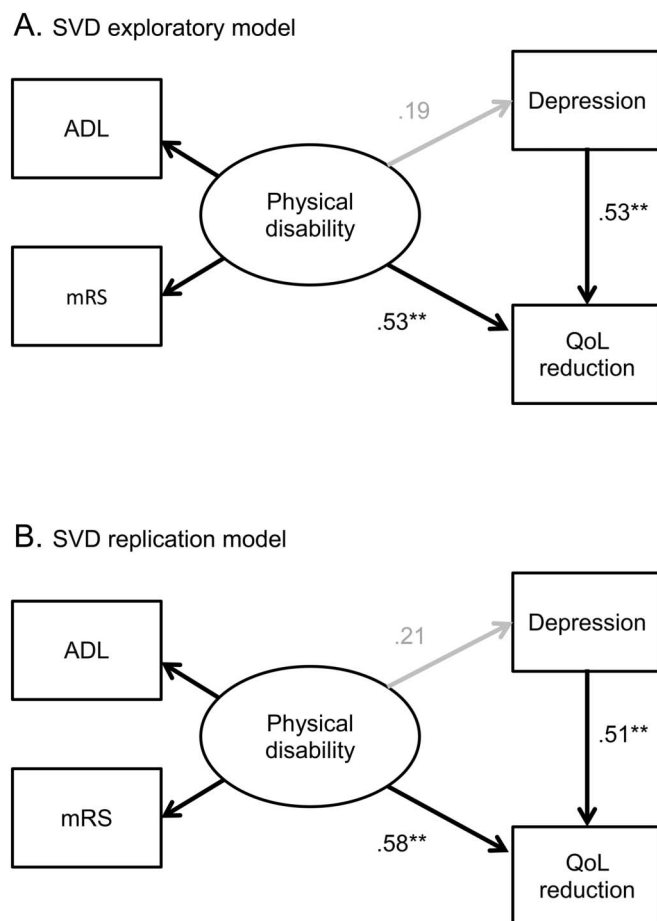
A. SVD exploratory model

ADL

.19

Depression

Physical disability

.53**

mRS

.53**

QoL reduction

B. SVD replication model

ADL

.21

Depression

Physical disability

.51**

mRS

.58**

QoL reduction